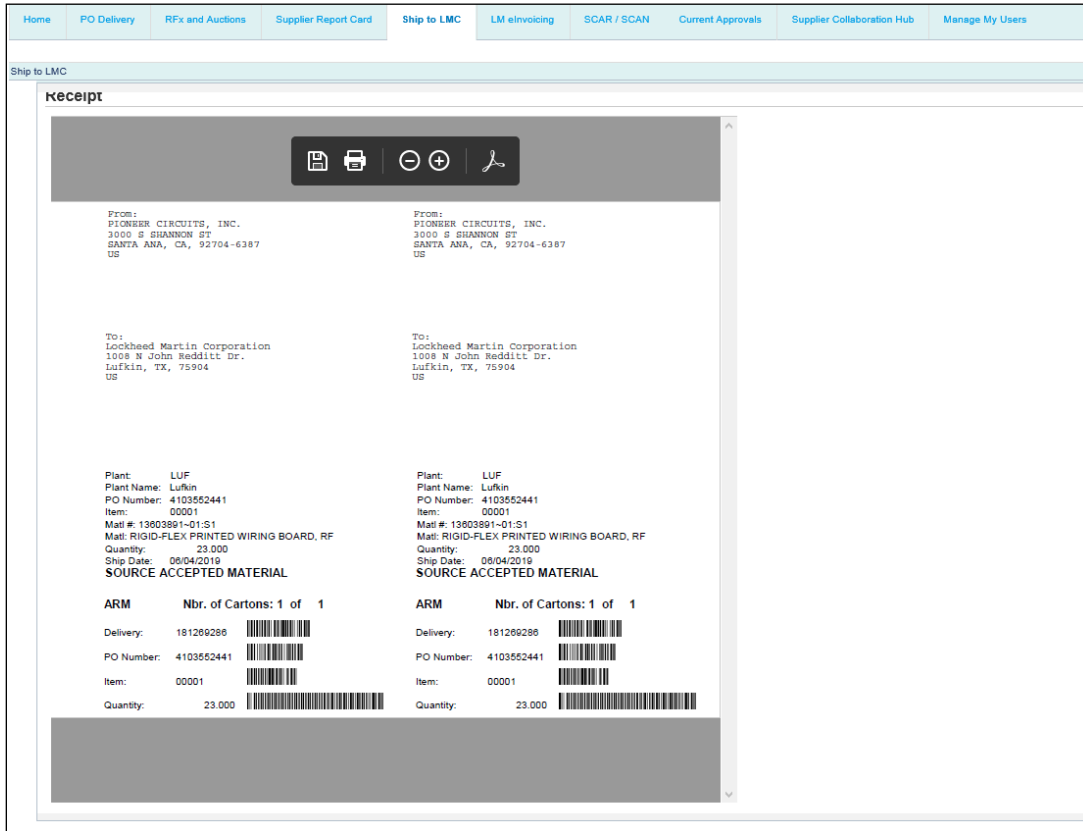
Home | PO Delivery | RFx and Auctions | Supplier Report Card | Ship to LMC | LM eInvoicing | SCAR / SCAN | Current Approvals | Supplier Collaboration Hub | Manage My Users

Ship to LMC

Receipt

From:
PIONEER CIRCUITS, INC.
3000 S SHANNON ST
SANTA ANA, CA, 92704-6387
US

To:
Lockheed Martin Corporation
1008 N John Redditt Dr.
Lufkin, TX, 75904
US

Plant: LUF
Plant Name: Lufkin
PO Number: 4103552441
Item: 00001
Matl #: 13603891~01:S1
Matl: RIGID-FLEX PRINTED WIRING BOARD, RF
Quantity: 23.000
Ship Date: 06/04/2019
SOURCE ACCEPTED MATERIAL

ARM Nbr. of Cartons: 1 of 1

Delivery: 181269286
PO Number: 4103552441
Item: 00001
Quantity: 23.000

From:
PIONEER CIRCUITS, INC.
3000 S SHANNON ST
SANTA ANA, CA, 92704-6387
US

To:
Lockheed Martin Corporation
1008 N John Redditt Dr.
Lufkin, TX, 75904
US

Plant: LUF
Plant Name: Lufkin
PO Number: 4103552441
Item: 00001
Matl #: 13603891~01:S1
Matl: RIGID-FLEX PRINTED WIRING BOARD, RF
Quantity: 23.000
Ship Date: 06/04/2019
SOURCE ACCEPTED MATERIAL

ARM Nbr. of Cartons: 1 of 1

Delivery: 181269286
PO Number: 4103552441
Item: 00001
Quantity: 23.000